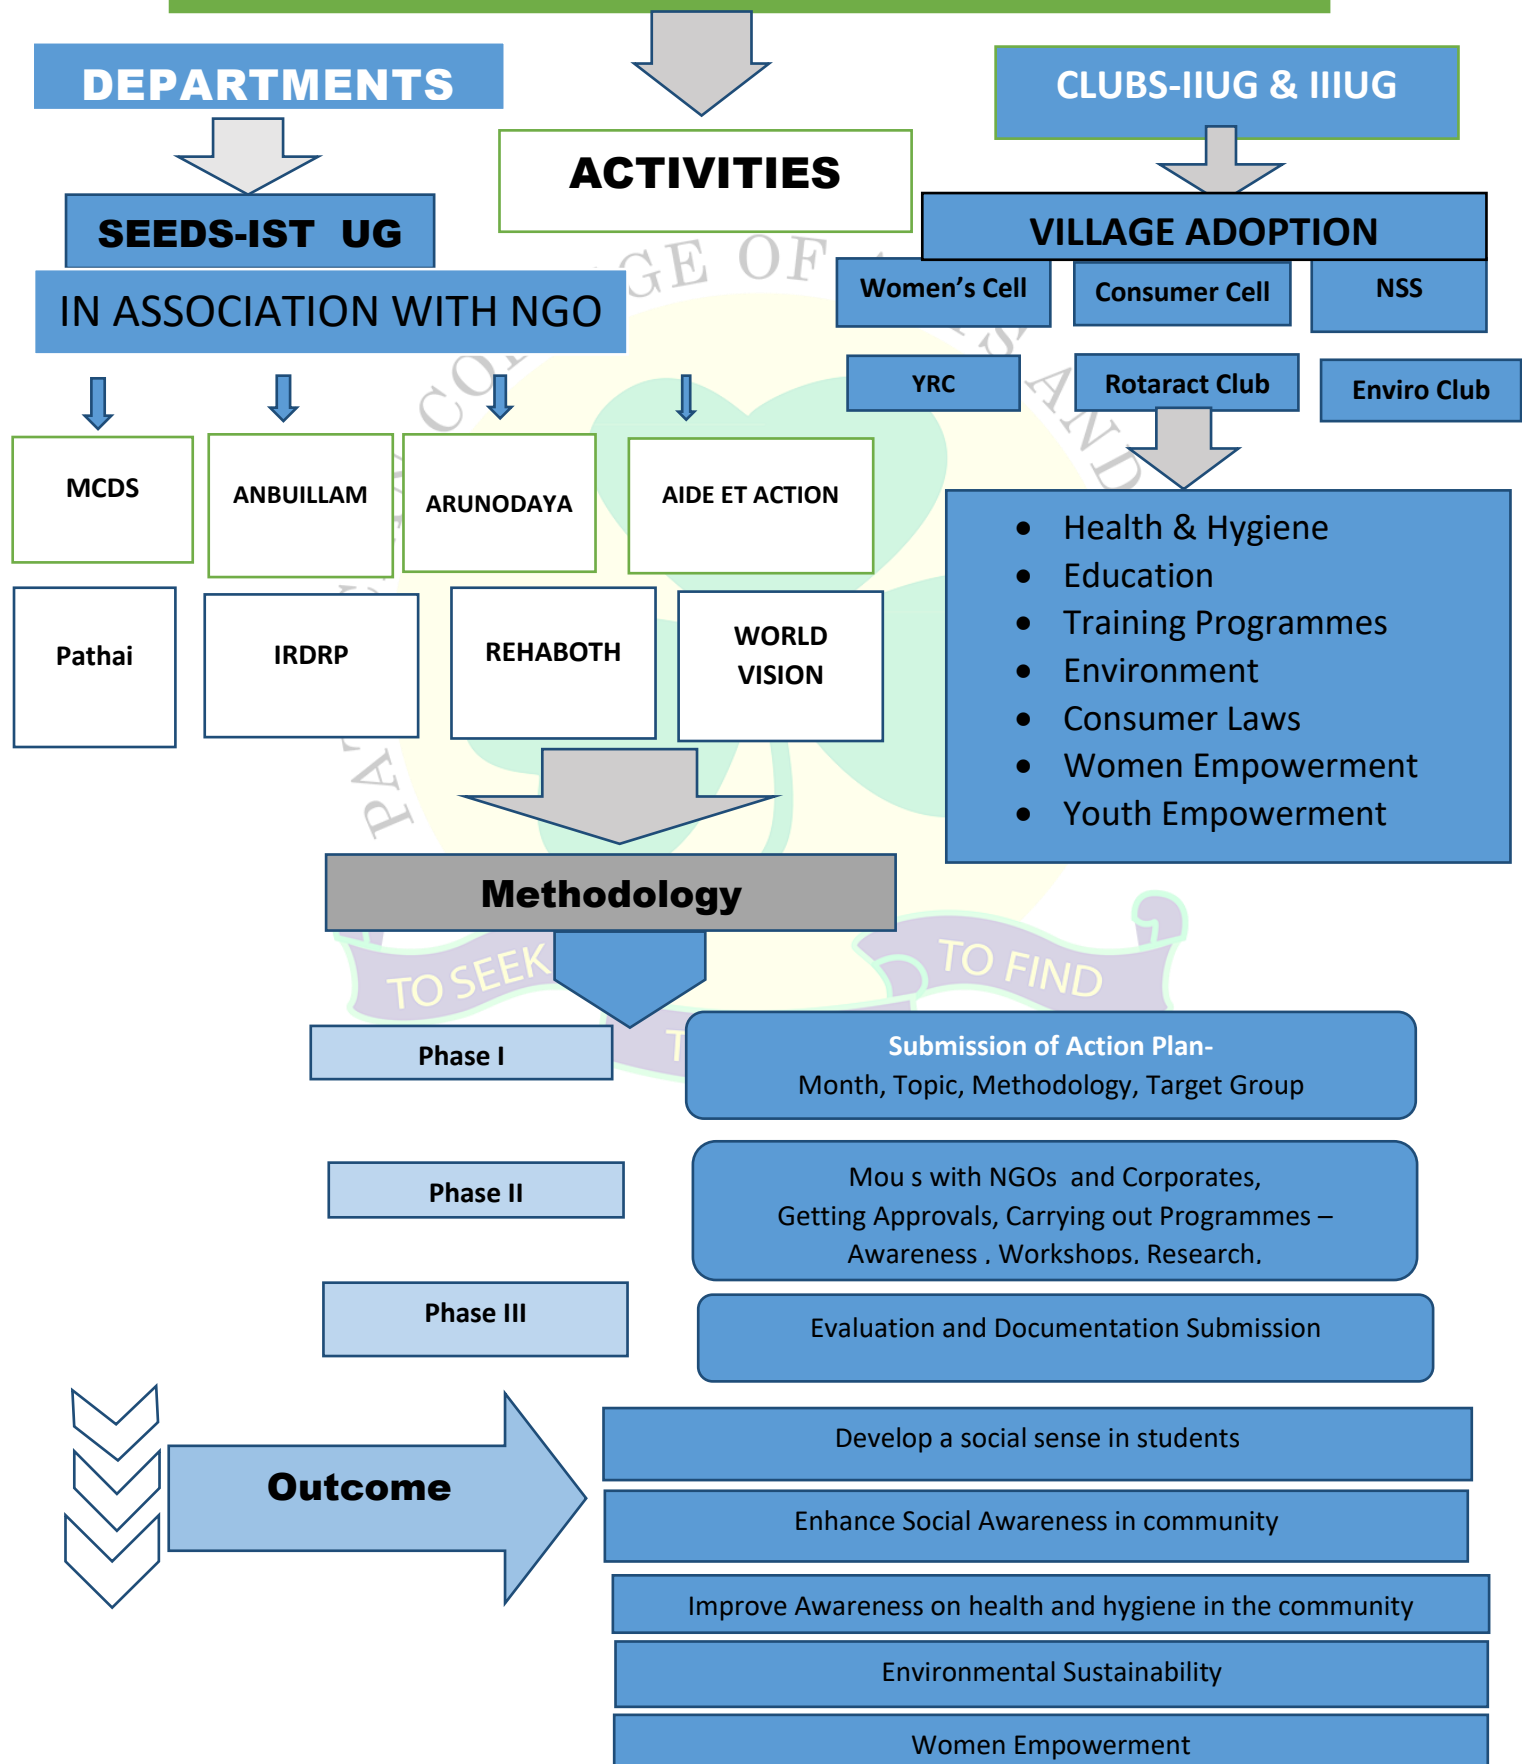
DEPARTMENTS

ACTIVITIES

CLUBS-IIUG & IIIUG

SEEDS-IST UG

IN ASSOCIATION WITH NGO

VILLAGE ADOPTION

Women's Cell

Consumer Cell

NSS

YRC

Rotaract Club

Enviro Club

MCDS

ANBUILLAM

ARUNODAYA

AIDE ET ACTION

Pathai

IRDRP

REHABOTH

WORLD VISION

- Health & Hygiene
- Education
- Training Programmes
- Environment
- Consumer Laws
- Women Empowerment
- Youth Empowerment

Methodology

TO SEEK

TO FIND

Phase I

Submission of Action Plan-
Month, Topic, Methodology, Target Group

Phase II

Mou s with NGOs and Corporates,
Getting Approvals, Carrying out Programmes –
Awareness , Workshops, Research,

Phase III

Evaluation and Documentation Submission

Outcome

Develop a social sense in students

Enhance Social Awareness in community

Improve Awareness on health and hygiene in the community

Environmental Sustainability

Women Empowerment